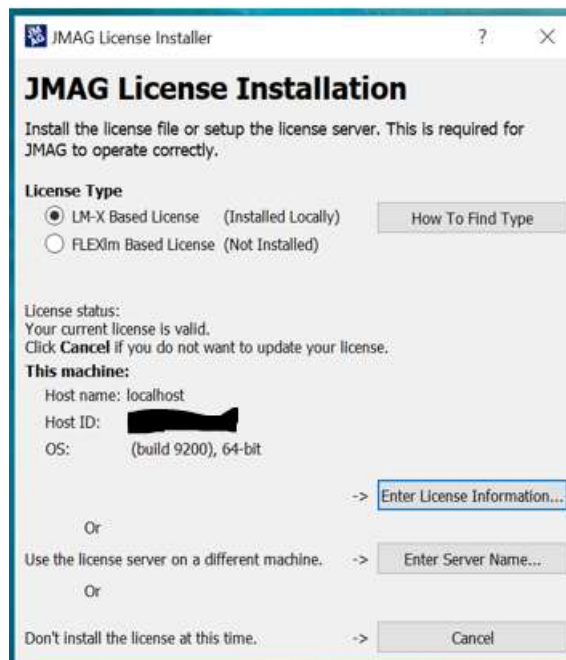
JMAG License Installer ? ×

JMAG License Installation

Install the license file or setup the license server. This is required for JMAG to operate correctly.

License Type

LM-X Based License (Installed Locally)

FLEXlm Based License (Not Installed)

How To Find Type

License status:
Your current license is valid.
Click **Cancel** if you do not want to update your license.

This machine:

Host name: localhost

Host ID: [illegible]

OS: (build 9200), 64-bit

-> Enter License Information...

Or

Use the license server on a different machine. -> Enter Server Name...

Or

Don't install the license at this time. -> Cancel